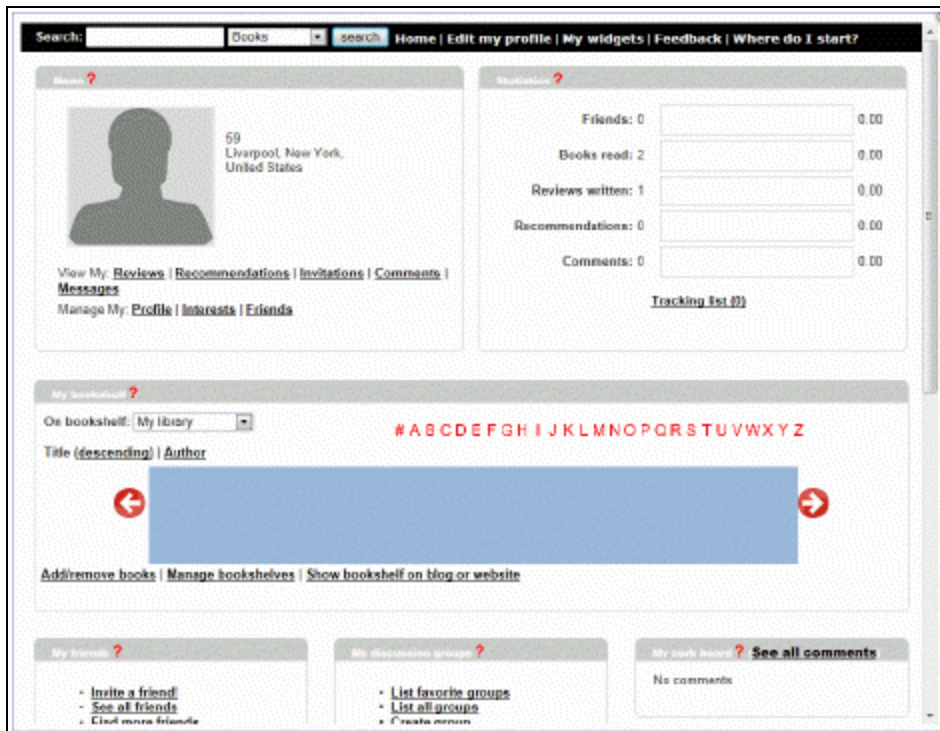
Search: Books search Home | Edit my profile | My widgets | Feedback | Where do I start?

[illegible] ?

59
Liverpool, New York,
United States

View My: Reviews | Recommendations | Invitations | Comments | Messages
Manage My: Profile | Interests | Friends

Statistics ?

Friends: 0 0.00
Books read: 2 0.00
Reviews written: 1 0.00
Recommendations: 0 0.00
Comments: 0 0.00

Tracking list (0)

My bookshelf ?

On bookshelf: My library

# A B C D E F G H I J K L M N O P Q R S T U V W X Y Z

Title (descending) | Author

Add/remove books | Manage bookshelves | Show bookshelf on blog or website

My friends ?

- Invite a friend!
- See all friends
- Find more friends

My discussion groups ?

- List favorite groups
- List all groups
- Create group

My cork board ? See all comments

No comments